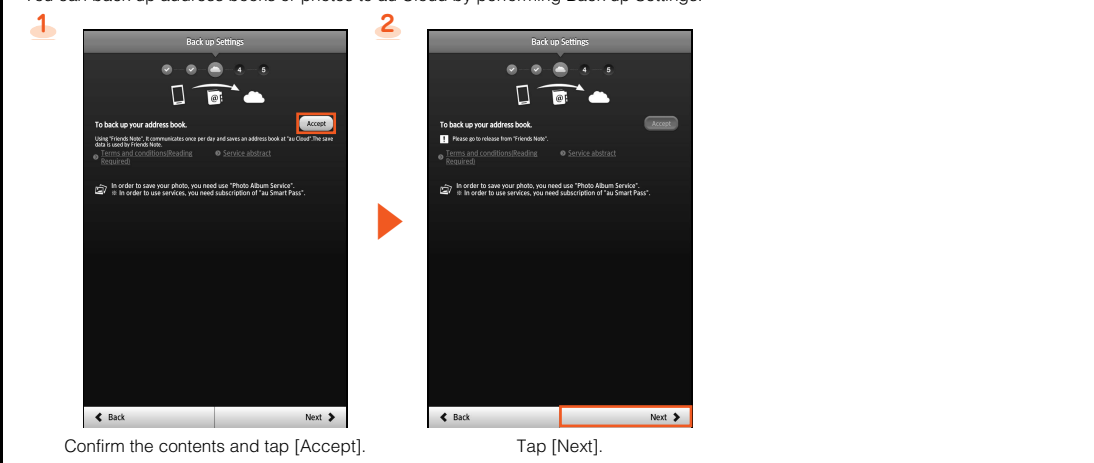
You can back up address books or photos to au Cloud by performing Back up Settings.

1

Back up Settings

4 5

To back up your address book.

Accept

Using "Friends Note", It communicates once per day and saves an address book at "au Cloud".The save data is used by Friends Note.

Terms and conditions(Reading Required)

Service abstract

In order to save your photo, you need use "Photo Album Service".
※ In order to use services, you need subscription of "au Smart Pass".

Back

Next

Confirm the contents and tap [Accept].

2

Back up Settings

4 5

To back up your address book.

Accept

Please go to release from "Friends Note".

Terms and conditions(Reading Required)

Service abstract

In order to save your photo, you need use "Photo Album Service".
※ In order to use services, you need subscription of "au Smart Pass".

Back

Next

Tap [Next].